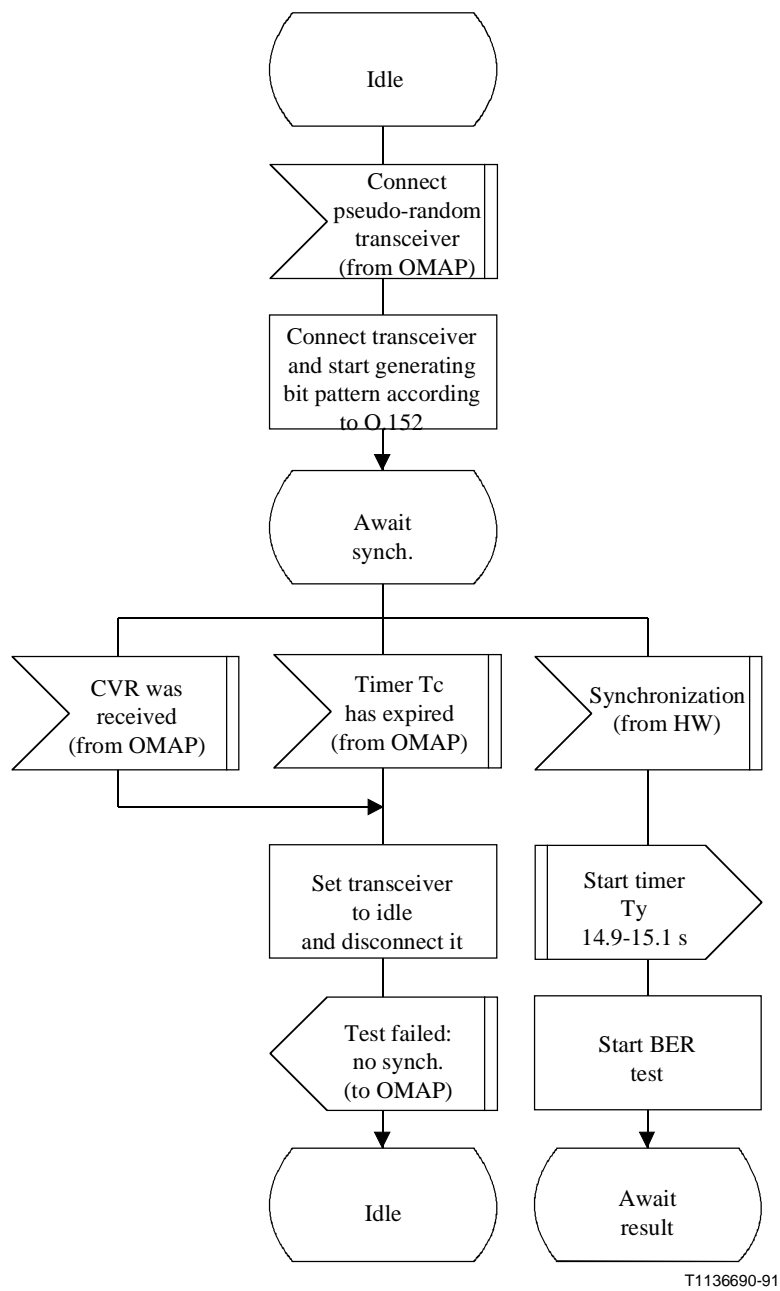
Idle

Connect pseudo-random transceiver (from OMAP)

Connect transceiver and start generating bit pattern according to O.152

Await synch.

CVR was received (from OMAP)

Timer Tc has expired (from OMAP)

Synchronization (from HW)

Set transceiver to idle and disconnect it

Start timer Ty 14.9-15.1 s

Test failed: no synch. (to OMAP)

Start BER test

Idle

Await result

T1136690-91